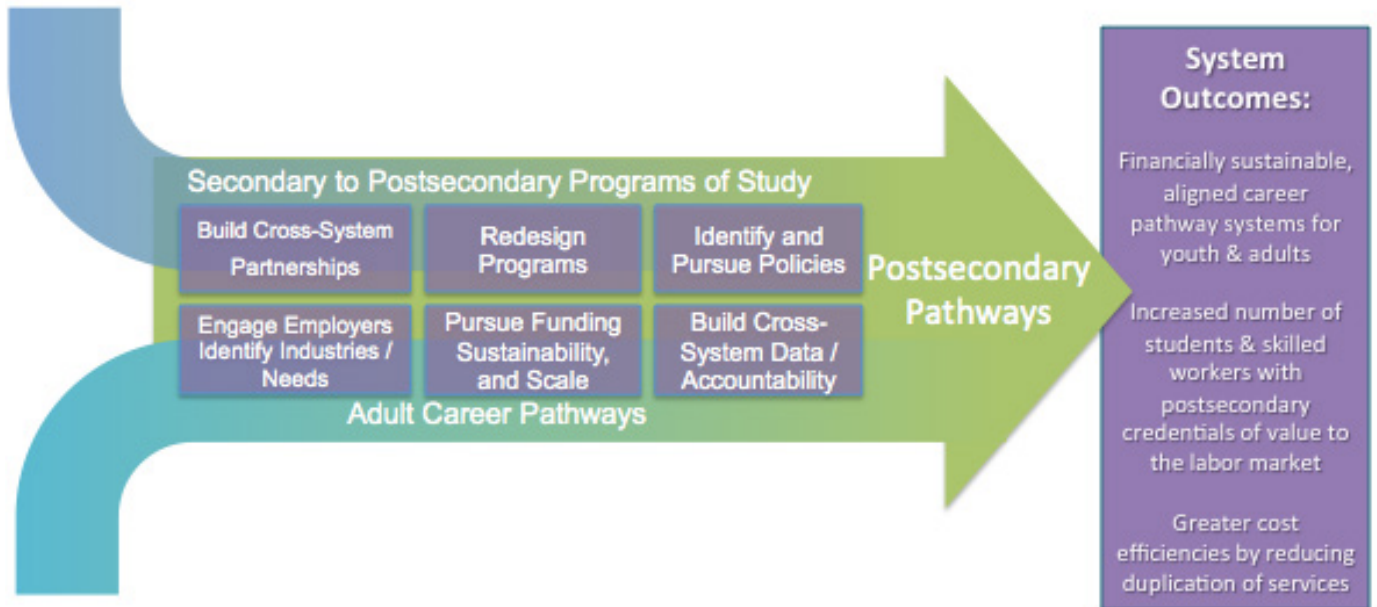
Secondary to Postsecondary Programs of Study

| Build Cross-System Partnerships | Redesign Programs | Identify and Pursue Policies |
|---|---|---|
| Engage Employers Identify Industries / Needs | Pursue Funding Sustainability, and Scale | Build Cross-System Data / Accountability |

Adult Career Pathways

Postsecondary Pathways

System Outcomes:

Financially sustainable, aligned career pathway systems for youth & adults

Increased number of students & skilled workers with postsecondary credentials of value to the labor market

Greater cost efficiencies by reducing duplication of services